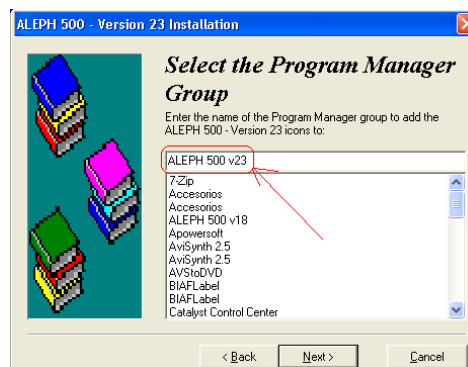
ALEPH 500 - Version 23 Installation

Select the Program Manager Group

Enter the name of the Program Manager group to add the ALEPH 500 - Version 23 icons to:

ALEPH 500 v23

7-Zip
Accesorios
Accesorios
ALEPH 500 v18
Apowersoft
AviSynth 2.5
AviSynth 2.5
AVStoDVD
BIAFLabel
BIAFLabel
Catalyst Control Center

< Back
Next >
Cancel